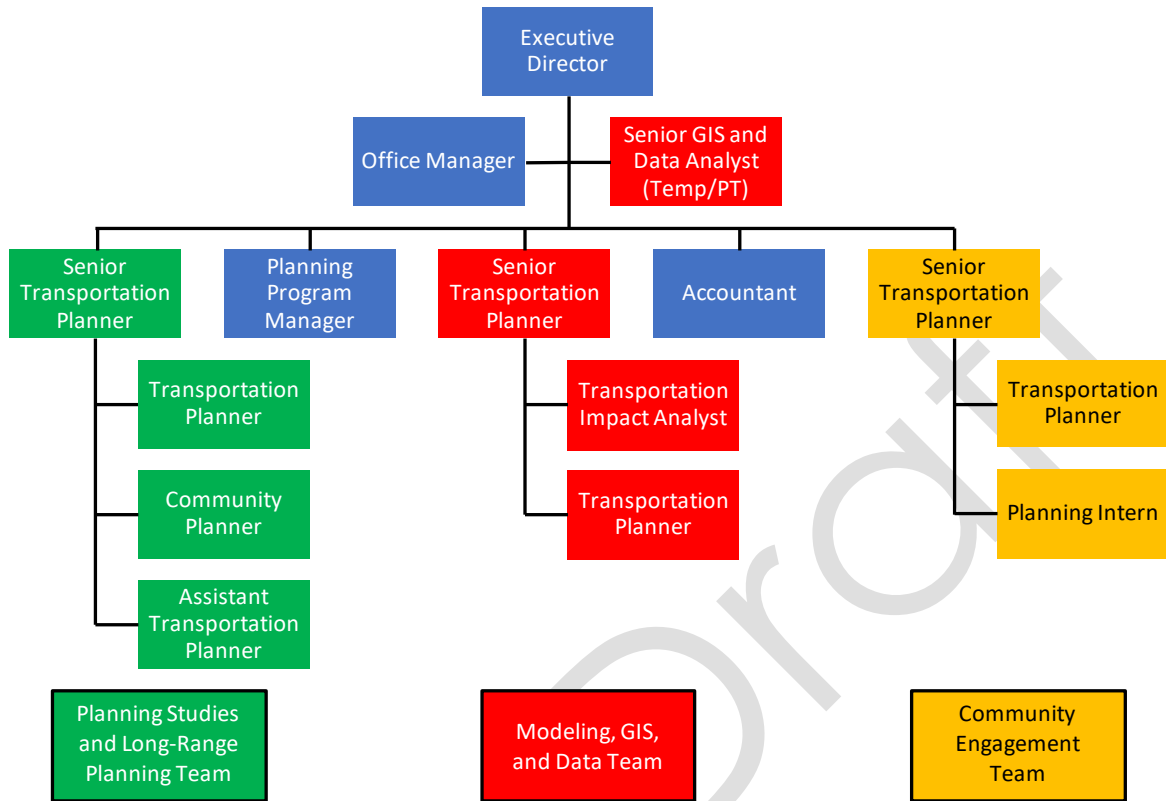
Executive Director

Office Manager

Senior GIS and Data Analyst (Temp/PT)

Senior Transportation Planner

Planning Program Manager

Senior Transportation Planner

Accountant

Senior Transportation Planner

Transportation Planner

Community Planner

Assistant Transportation Planner

Transportation Impact Analyst

Transportation Planner

Transportation Planner

Planning Intern

Planning Studies and Long-Range Planning Team

Modeling, GIS, and Data Team

Community Engagement Team

Draft